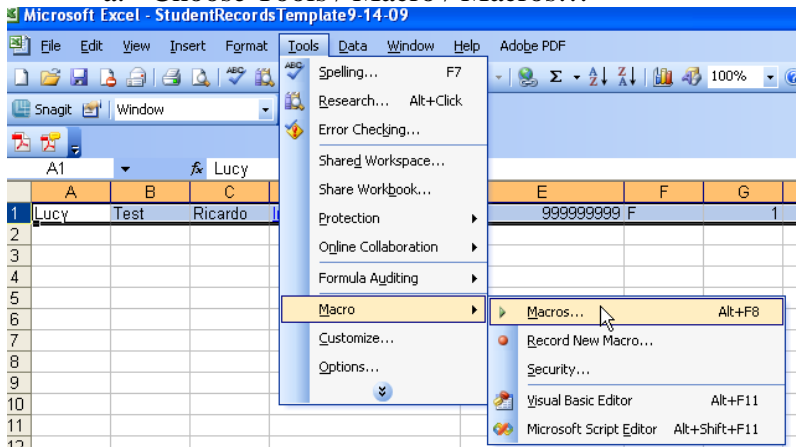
a. Choose Tools / Macros / Macros...

Microsoft Excel - StudentRecordsTemplate9-14-09

File Edit View Insert Format Tools Data Window Help Adobe PDF

100%

Snagit Window

A1 Lucy

| | A | B | C | | E | F | G |
|---|---|---|---|---|---|---|---|
| 1 | Lucy | Test | Ricardo | | 999999999 | F | 1 |
| 2 | | | | | | | |
| 3 | | | | | | | |
| 4 | | | | | | | |
| 5 | | | | | | | |
| 6 | | | | | | | |
| 7 | | | | | | | |
| 8 | | | | | | | |
| 9 | | | | | | | |
| 10 | | | | | | | |
| 11 | | | | | | | |
| 12 | | | | | | | |

Spelling... F7
Research... Alt+Click
Error Checking...
Shared Workspace...
Share Workbook...
Protection
Online Collaboration
Formula Auditing
Macro
Customize...
Options...

Macros... Alt+F8
Record New Macro...
Security...
Visual Basic Editor Alt+F11
Microsoft Script Editor Alt+Shift+F11